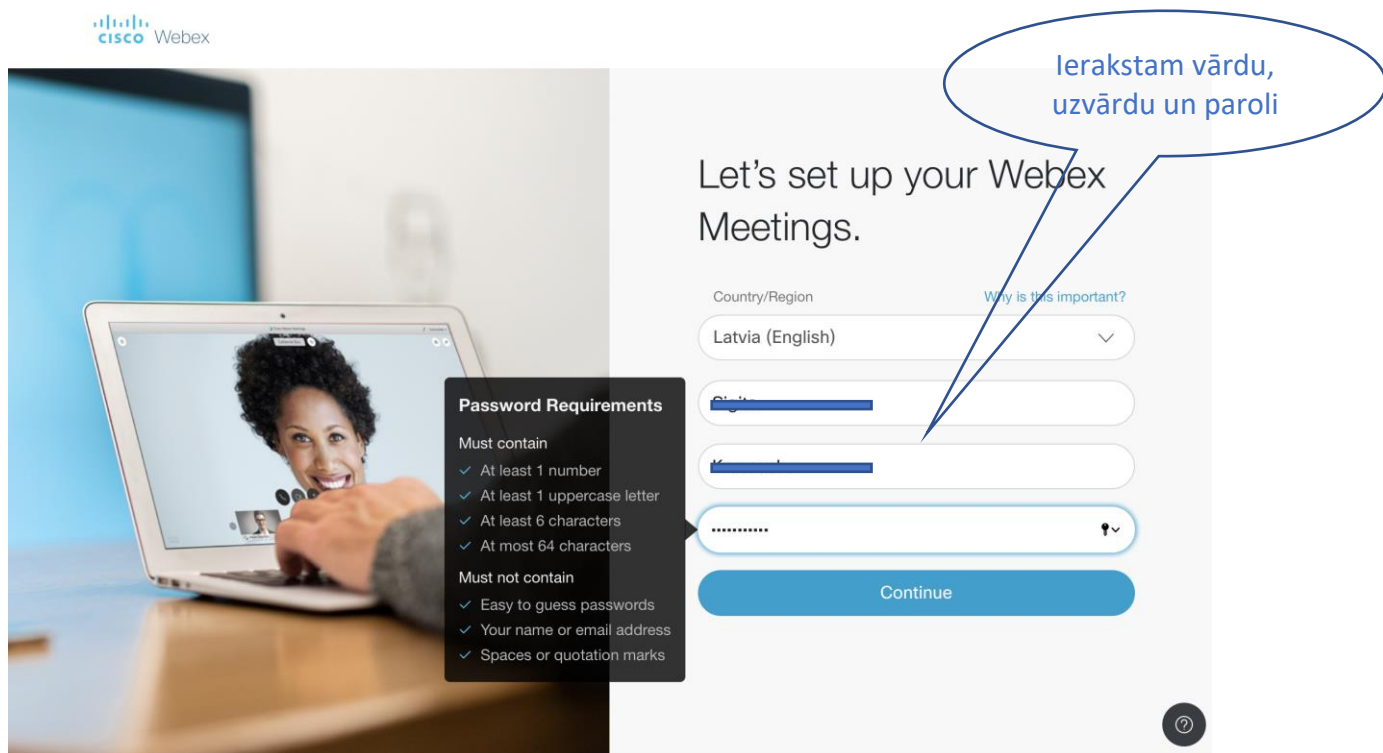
cisco Webex

Ierakstam vārdu, uzvārdu un paroli

Let's set up your Webex Meetings.

Country/Region

Why is this important?

Latvia (English)

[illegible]

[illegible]

............

Continue

Password Requirements

Must contain

✓ At least 1 number

✓ At least 1 uppercase letter

✓ At least 6 characters

✓ At most 64 characters

Must not contain

✓ Easy to guess passwords

✓ Your name or email address

✓ Spaces or quotation marks